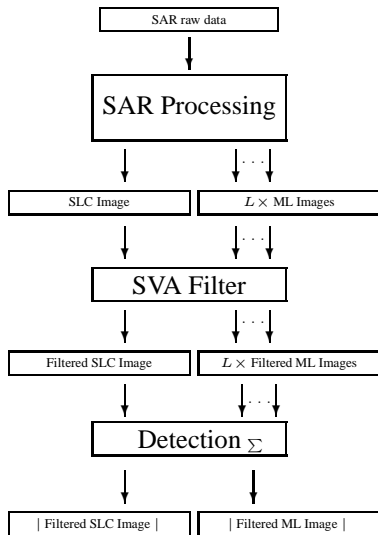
SAR raw data

SAR Processing

. . .

SLC Image

$L \times$ ML Images

. . .

SVA Filter

. . .

Filtered SLC Image

$L \times$ Filtered ML Images

. . .

Detection $_{\sum}$

| Filtered SLC Image |

| Filtered ML Image |